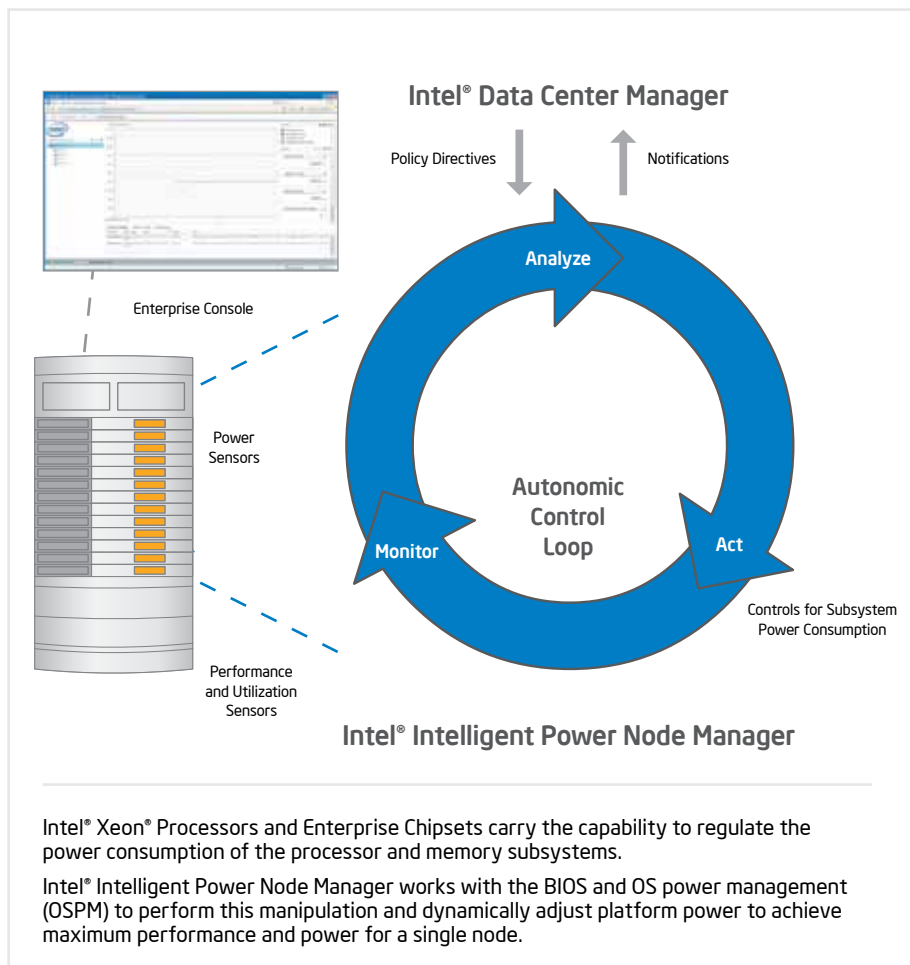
Intel® Data Center Manager

Policy Directives

Notifications

Analyze

Enterprise Console

Power Sensors

Autonomic Control Loop

Monitor

Act

Controls for Subsystem Power Consumption

Performance and Utilization Sensors

Intel® Intelligent Power Node Manager

Intel® Xeon® Processors and Enterprise Chipsets carry the capability to regulate the power consumption of the processor and memory subsystems.

Intel® Intelligent Power Node Manager works with the BIOS and OS power management (OSPM) to perform this manipulation and dynamically adjust platform power to achieve maximum performance and power for a single node.